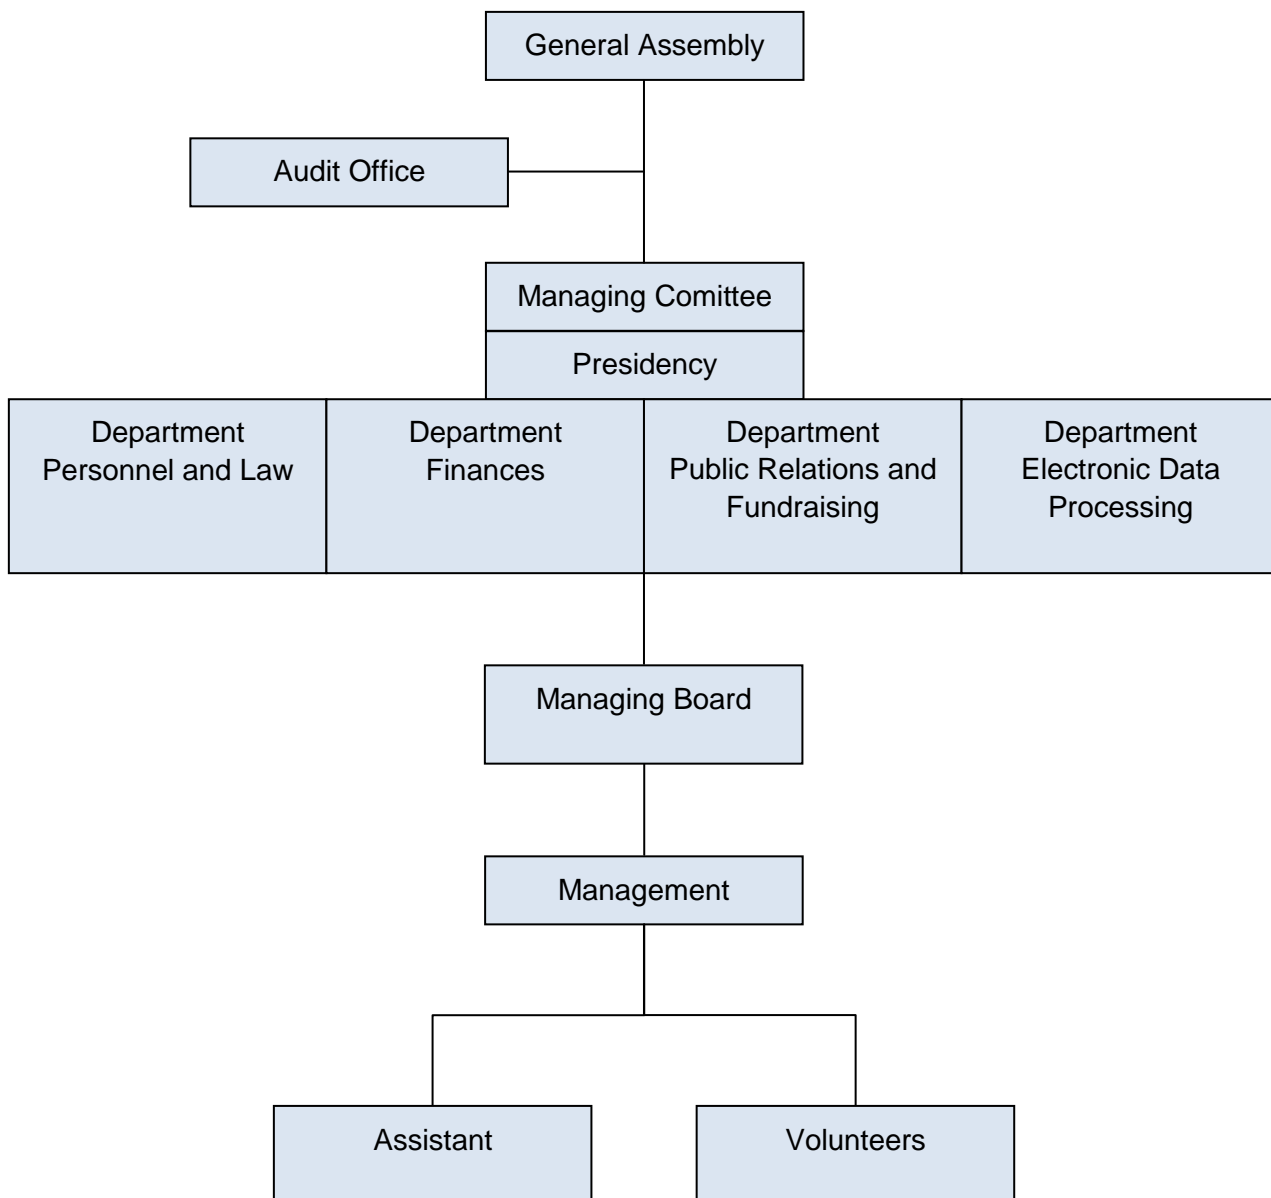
General Assembly

Audit Office

Managing Comittee

Presidency

Department Personnel and Law

Department Finances

Department Public Relations and Fundraising

Department Electronic Data Processing

Managing Board

Management

Assistant

Volunteers